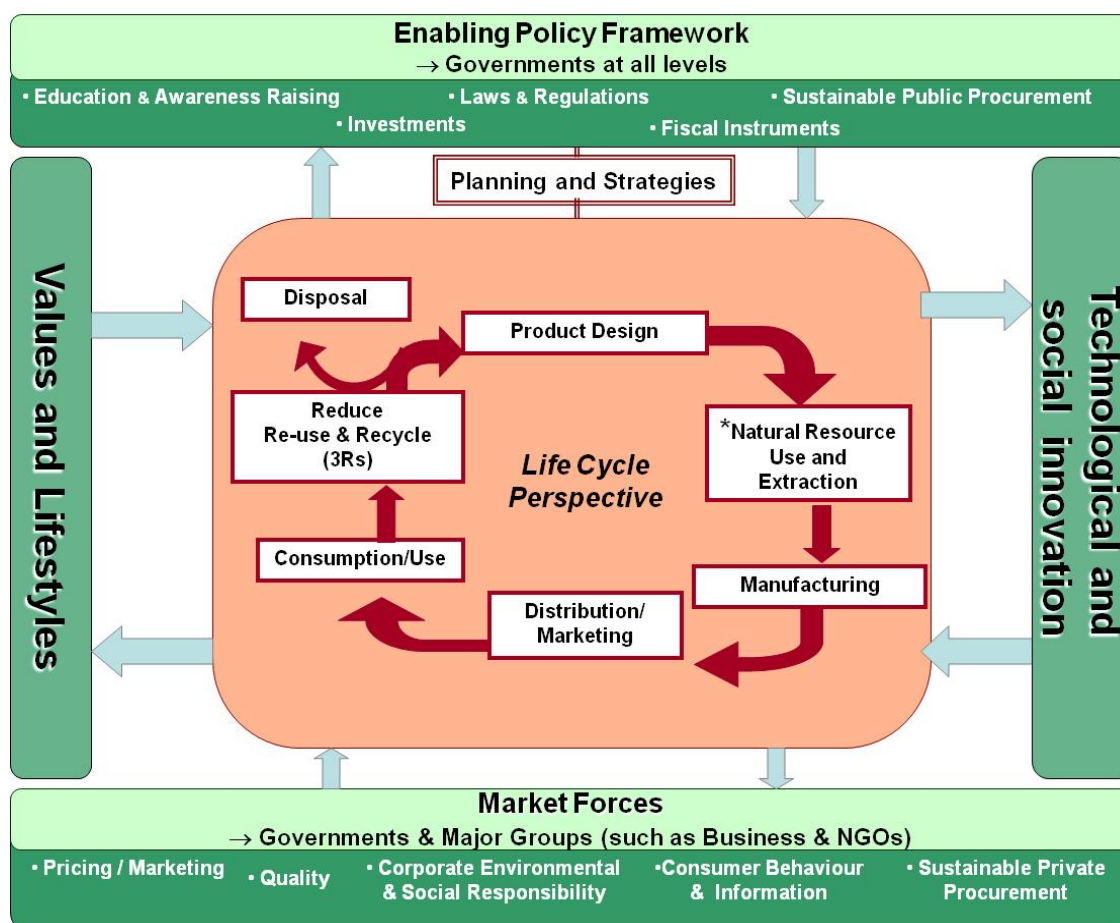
Enabling Policy Framework
→ Governments at all levels

• Education & Awareness Raising • Laws & Regulations • Sustainable Public Procurement
• Investments • Fiscal Instruments

Planning and Strategies

Values and Lifestyles

Technological and social innovation

Disposal

Product Design

Reduce Re-use & Recycle (3Rs)

Life Cycle Perspective

*Natural Resource Use and Extraction

Consumption/Use

Manufacturing

Distribution/ Marketing

Market Forces
→ Governments & Major Groups (such as Business & NGOs)

• Pricing / Marketing • Quality • Corporate Environmental & Social Responsibility •Consumer Behaviour & Information • Sustainable Private Procurement